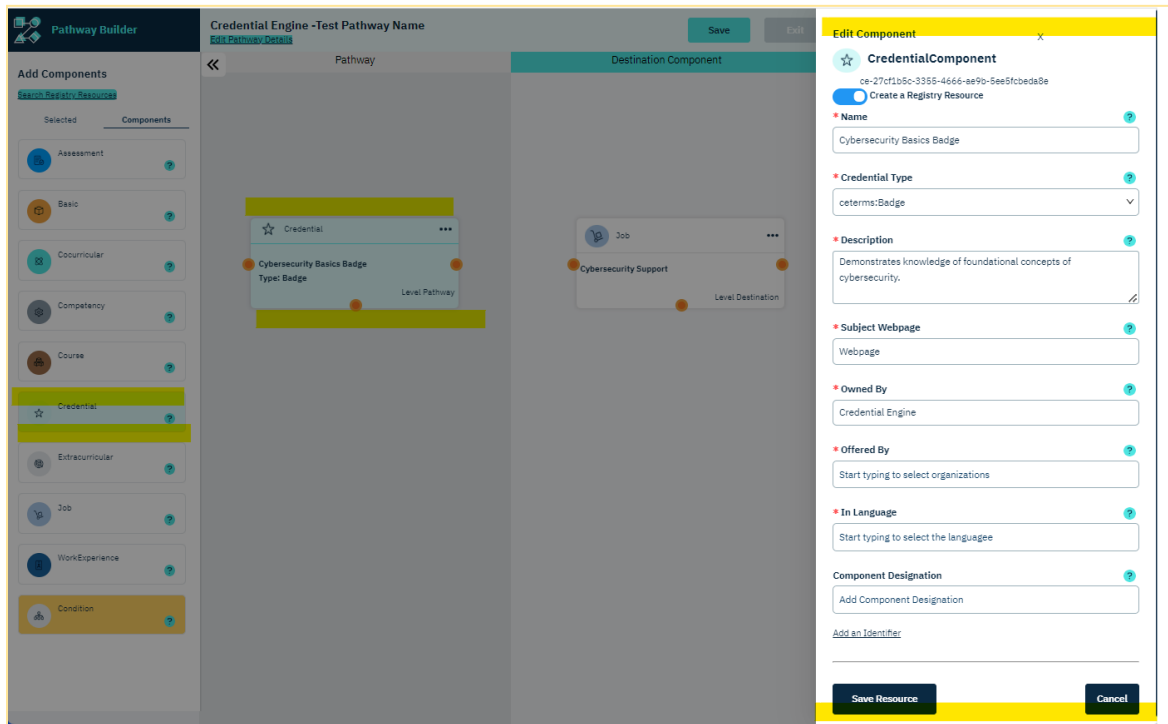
Pathway Builder

Add Components

Search Registry Resources

Selected

Components

Assessment

Basic

Cocurricular

Competency

Course

Credential

Extracurricular

Job

WorkExperience

Condition

Credential Engine -Test Pathway Name

Edit Pathway Details

Save

Exit

Pathway

Destination Component

Credential

Cybersecurity Basics Badge

Type: Badge

Level Pathway

Job

Cybersecurity Support

Level Destination

Edit Component

X

CredentialComponent

ce-27cf1b5c-3355-4666-ae9b-5ee5fcbeda8e

Create a Registry Resource

* Name

Cybersecurity Basics Badge

* Credential Type

ceterms:Badge

* Description

Demonstrates knowledge of foundational concepts of cybersecurity.

* Subject Webpage

Webpage

* Owned By

Credential Engine

* Offered By

Start typing to select organizations

* In Language

Start typing to select the languagee

Component Designation

Add Component Designation

Add an Identifier

Save Resource

Cancel